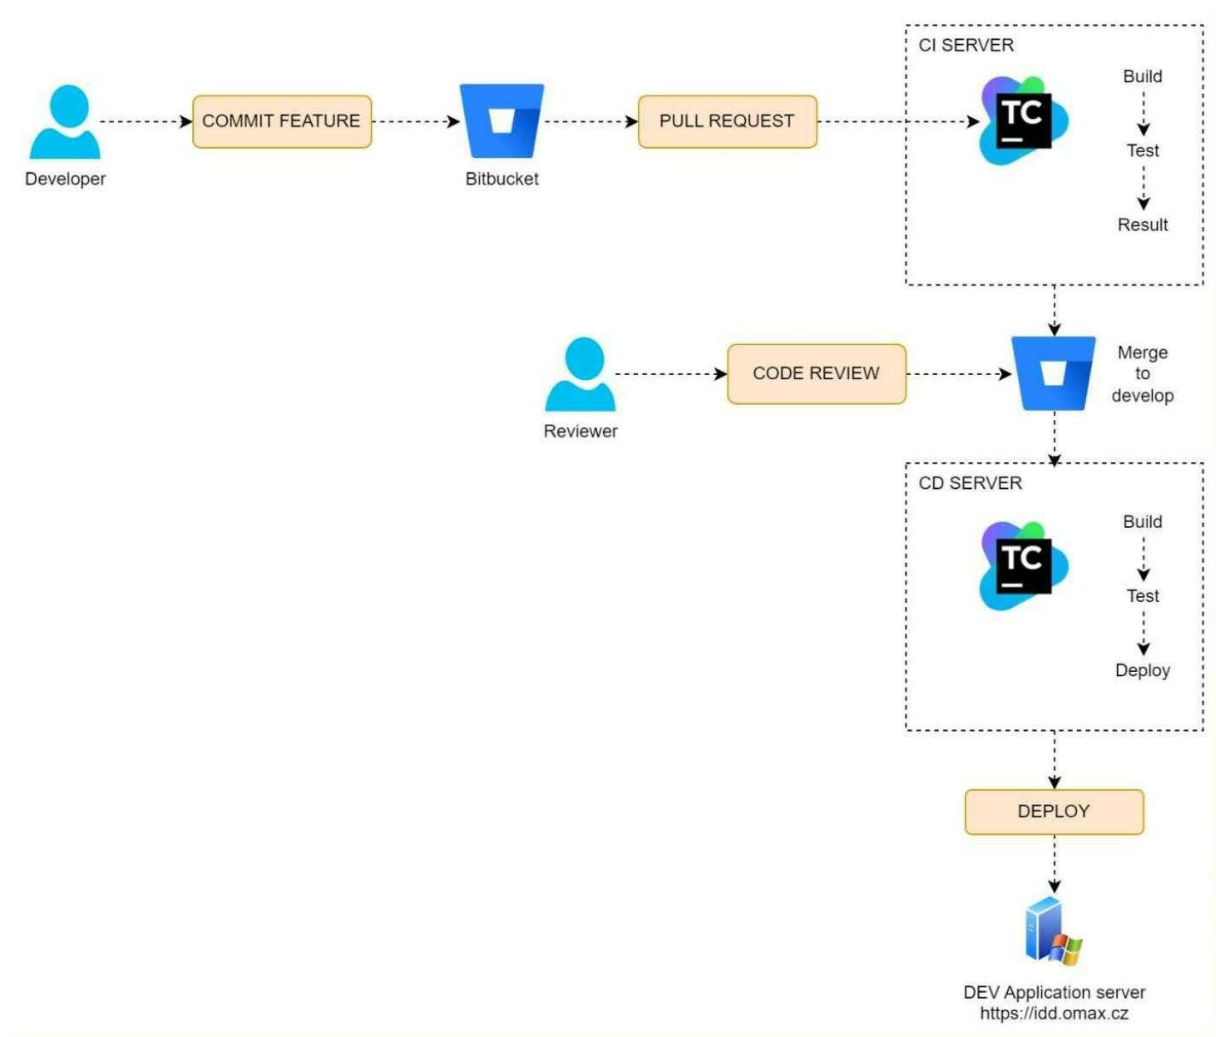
Developer

COMMIT FEATURE

Bitbucket

PULL REQUEST

CI SERVER

TC

Build

Test

Result

Reviewer

CODE REVIEW

Merge to develop

CD SERVER

TC

Build

Test

Deploy

DEPLOY

DEV Application server
https://idd.omax.cz